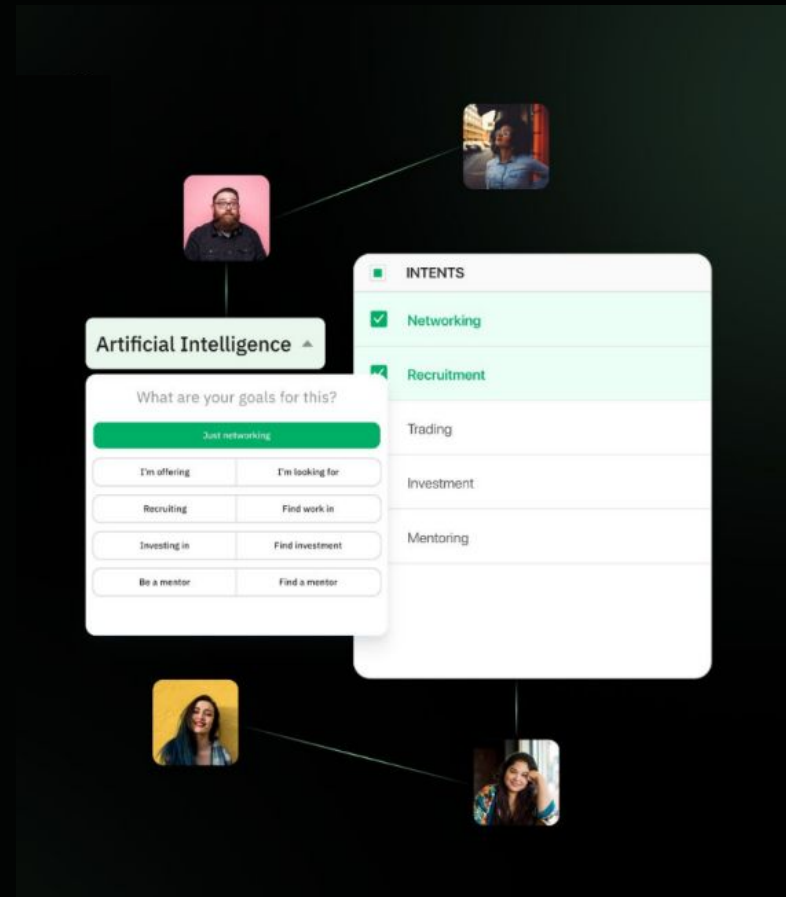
INTENTS

Networking

Recruitment

Trading

Investment

Mentoring

Artificial Intelligence

What are your goals for this?

Just networking

I'm offering

I'm looking for

Recruiting

Find work in

Investing in

Find investment

Be a mentor

Find a mentor